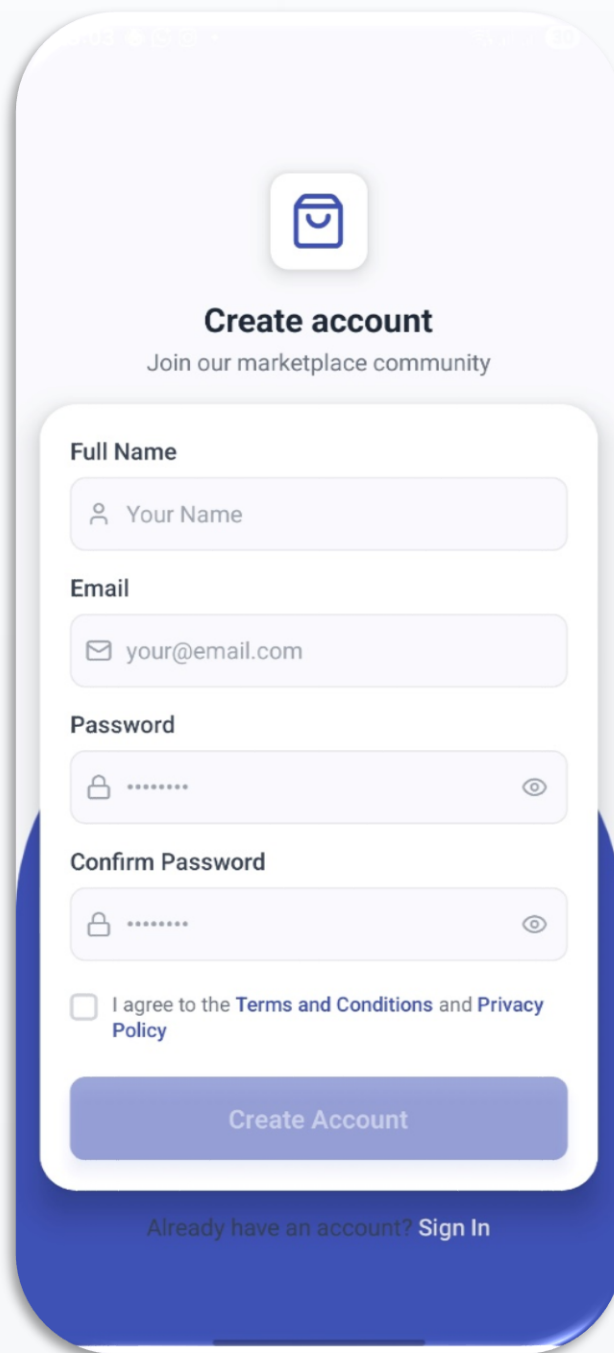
Create account

Join our marketplace community

Full Name

Your Name

Email

your@email.com

Password

•••••••••

Confirm Password

•••••••••

I agree to the Terms and Conditions and Privacy Policy

Create Account

Already have an account? Sign In